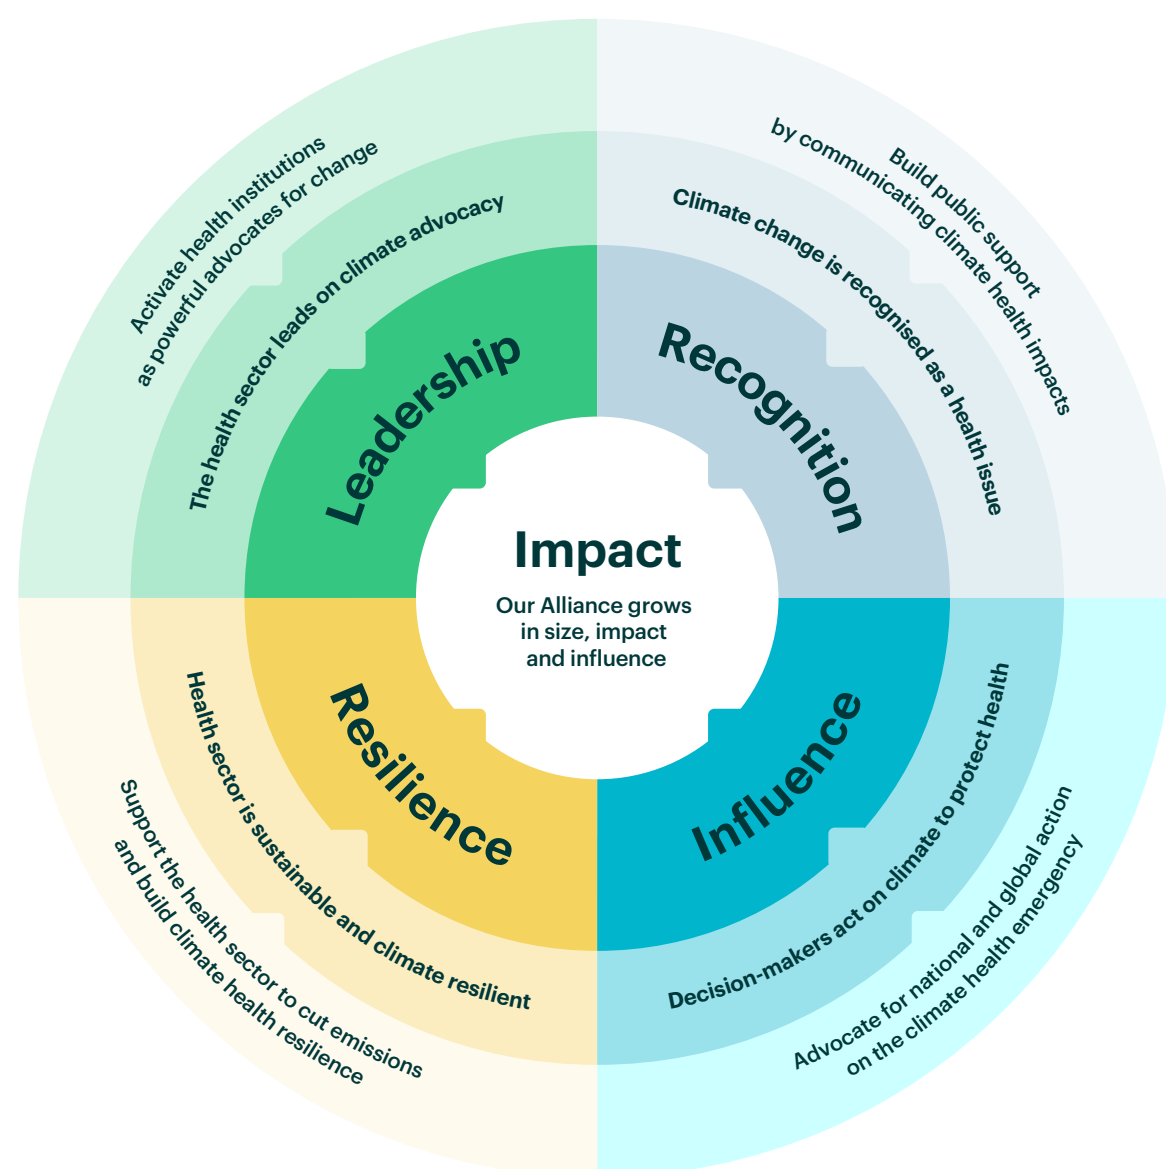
Impact

Our Alliance grows in size, impact and influence

Leadership

The health sector leads on climate advocacy

Activate health institutions as powerful advocates for change

Recognition

Climate change is recognised as a health issue

Build public support by communicating climate health impacts

Influence

Decision-makers act on climate to protect health

Advocate for national and global action on the climate health emergency

Resilience

Health sector is sustainable and climate resilient

Support the health sector to cut emissions and build climate health resilience